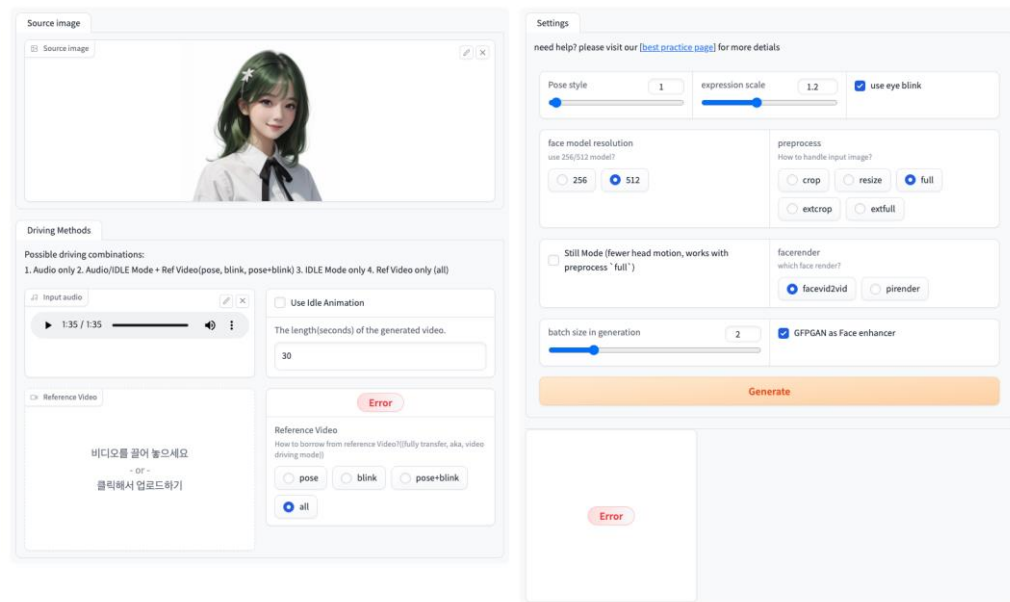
Source image

Source image

Driving Methods

Possible driving combinations:
1. Audio only 2. Audio/IDLE Mode + Ref Video(pose, blink, pose+blink) 3. IDLE Mode only 4. Ref Video only (all)

Input audio

1:35 / 1:35

Use Idle Animation

The length(seconds) of the generated video.

30

Reference Video

비디오를 끌어 놓으세요
- or -
클릭해서 업로드하기

Error

Reference Video
How to borrow from reference Video?((fully transfer, aka, video driving mode))

pose
blink
pose+blink
all

Settings

need help? please visit our [best practice page] for more detials

Pose style 1
expression scale 1.2
use eye blink

face model resolution
use 256/512 model?
256
512

preprocess
How to handle input image?
crop
resize
full
extcrop
extfull

Still Mode (fewer head motion, works with preprocess `full`)

facerender
which face render?
facevid2vid
pirender

batch size in generation 2

GFPGAN as Face enhancer

Generate

Error